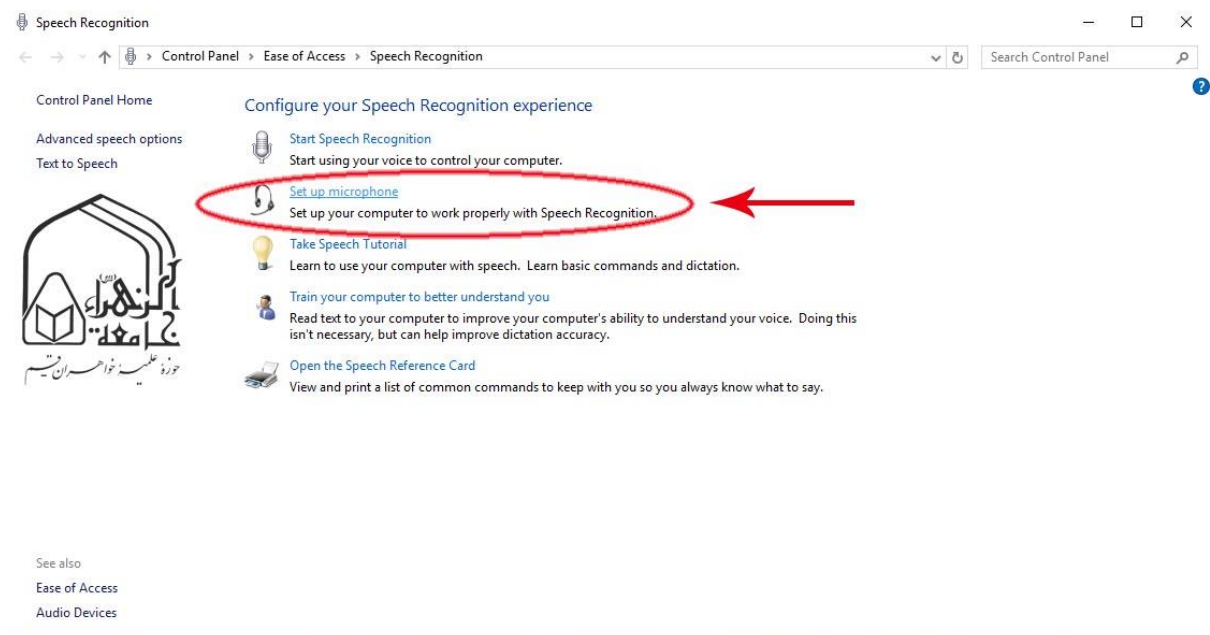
Speech Recognition

Control Panel > Ease of Access > Speech Recognition

Search Control Panel

Control Panel Home

Advanced speech options

Text to Speech

جامعة الزهراء (س)
حوزه علمیه خواهران قم

Configure your Speech Recognition experience

Start Speech Recognition
Start using your voice to control your computer.

Set up microphone
Set up your computer to work properly with Speech Recognition.

Take Speech Tutorial
Learn to use your computer with speech. Learn basic commands and dictation.

Train your computer to better understand you
Read text to your computer to improve your computer's ability to understand your voice. Doing this isn't necessary, but can help improve dictation accuracy.

Open the Speech Reference Card
View and print a list of common commands to keep with you so you always know what to say.

See also

Ease of Access

Audio Devices